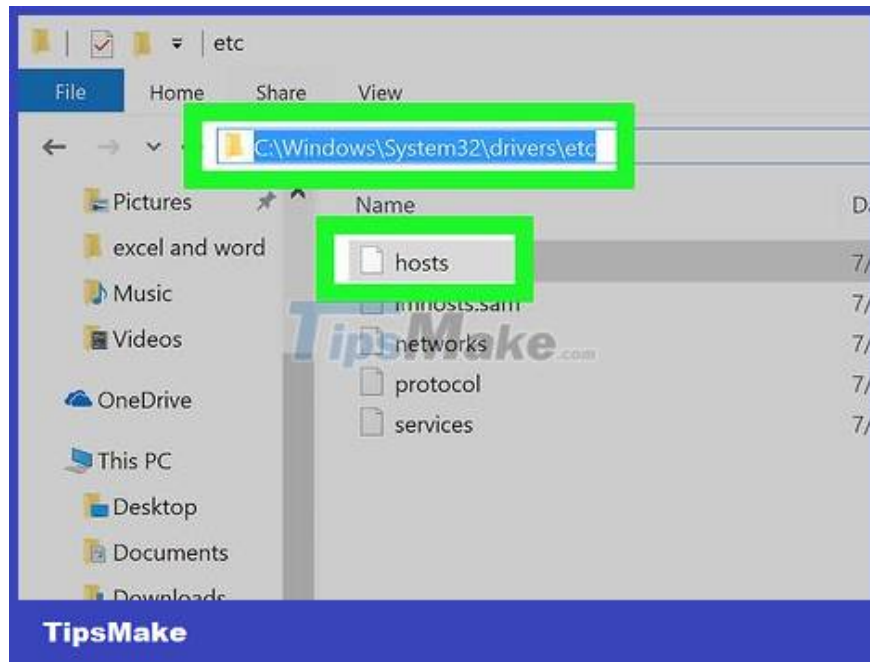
etc

File Home Share View

C:\Windows\System32\drivers\etc

Pictures
excel and word
Music
Videos
OneDrive
This PC
Desktop
Documents
Downloads

Name
hosts
lmhosts.sam
networks
protocol
services

D
7/
7/
7/
7/
7/

TipsMake.com

TipsMake